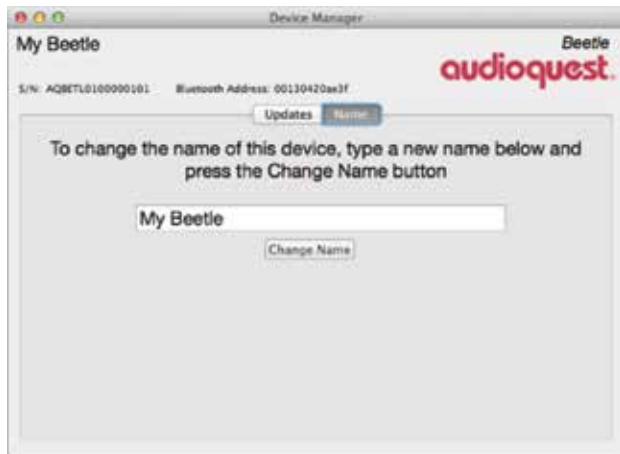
Device Manager

My Beetle

Beetle
audioquest.

S/N: AQBETL0100000101 Bluetooth Address: 00130420ae3f

Updates Name

To change the name of this device, type a new name below and press the Change Name button

My Beetle

Change Name